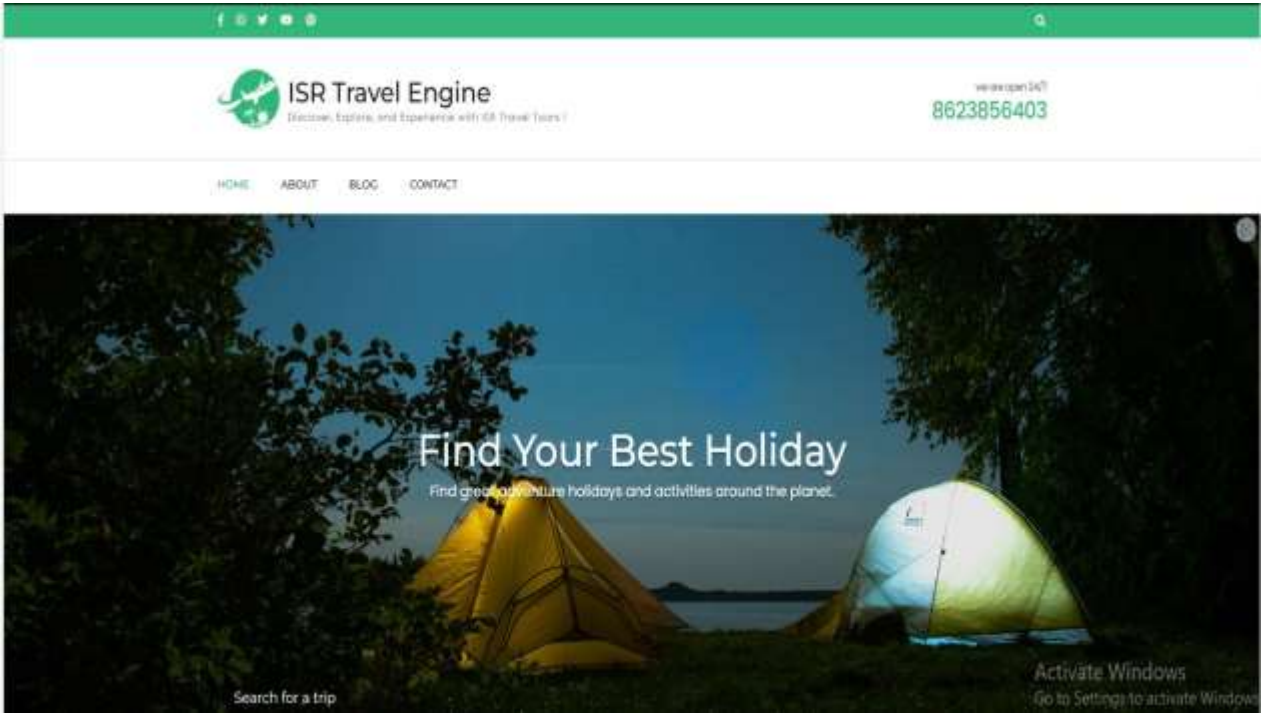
ISR Travel Engine

Discover, Explore, and Experience with ISR Travel Tours !

we are open 24/7

8623856403

HOME ABOUT BLOG CONTACT

Find Your Best Holiday

Find great adventure holidays and activities around the planet.

Search for a trip

Activate Windows

Go to Settings to activate Windows